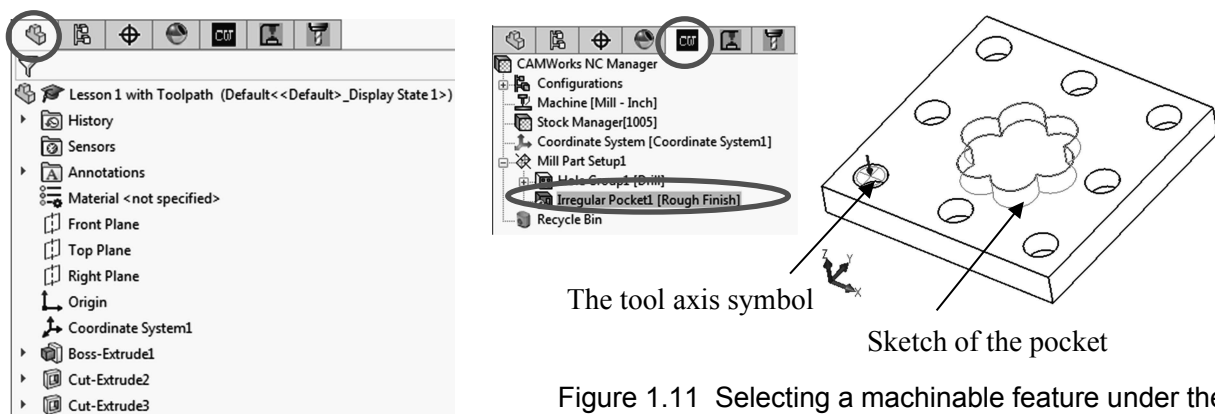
Lesson 1 with Toolpath (Default<<Default>_Display State 1>)
History
Sensors
Annotations
Material <not specified>
Front Plane
Top Plane
Right Plane
Origin
Coordinate System1
Boss-Extrude1
Cut-Extrude2
Cut-Extrude3

CAMWorks NC Manager
Configurations
Machine [Mill - Inch]
Stock Manager[1005]
Coordinate System [Coordinate System1]
Mill Part Setup1
Hole Group1 [Drill]
Irregular Pocket1 [Rough Finish]
Recycle Bin

The tool axis symbol

Sketch of the pocket

Figure 1.11 Selecting a machinable feature under the